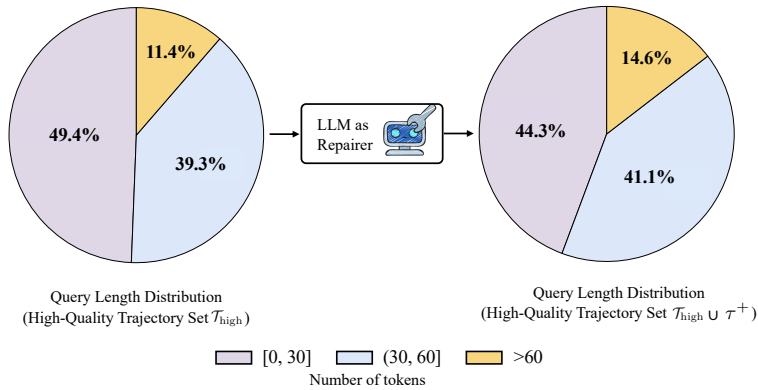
11.4%

49.4%

39.3%

LLM as Repairer

14.6%

44.3%

41.1%

Query Length Distribution
(High-Quality Trajectory Set $\mathcal{T}_{\text{high}}$)

Query Length Distribution
(High-Quality Trajectory Set $\mathcal{T}_{\text{high}} \cup \tau^{+}$)

[0, 30]
(30, 60]
>60
Number of tokens